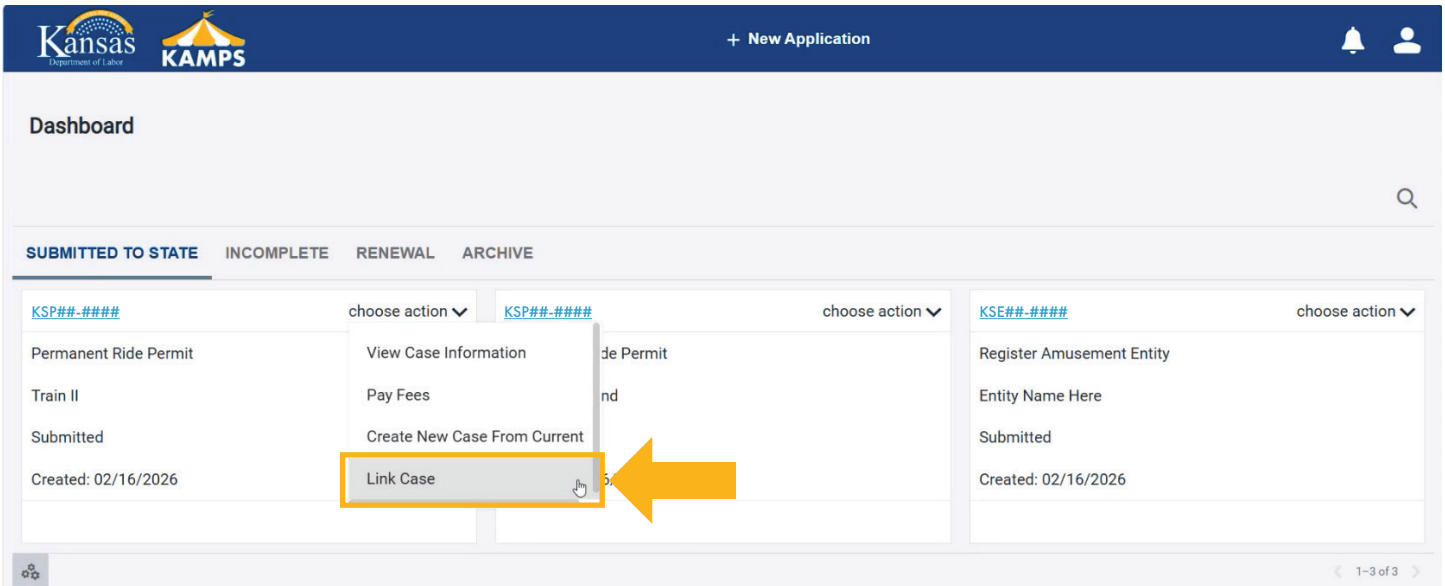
Kansas
Department of Labor
KAMPS

+ New Application

Dashboard

SUBMITTED TO STATE INCOMPLETE RENEWAL ARCHIVE

KSP##-#### choose action
Permanent Ride Permit
Train II
Submitted
Created: 02/16/2026

View Case Information
Pay Fees
Create New Case From Current
Link Case

KSP##-#### choose action
de Permit
nd
6/

KSE##-#### choose action
Register Amusement Entity
Entity Name Here
Submitted
Created: 02/16/2026

1–3 of 3